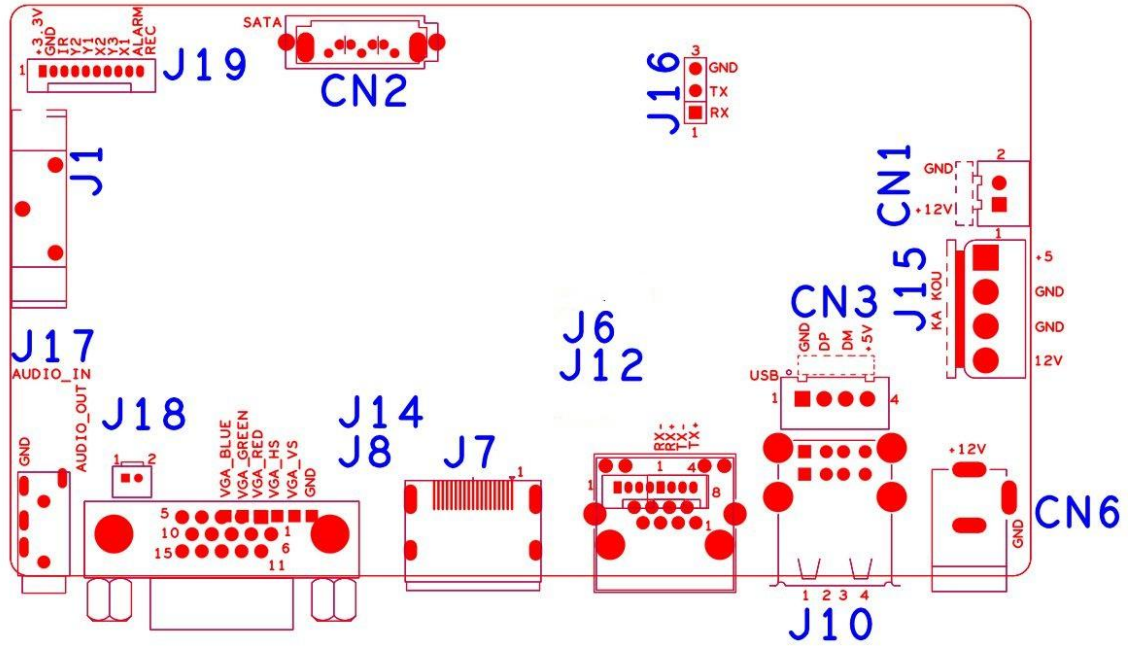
+3.3V
GND
IR
Y2
Y1
X2
X3
X1
ALARM
REC
1
J19

SATA
CN2

J16
3
GND
TX
RX
1

J1

CN1
GND
2
+12V
1

J15
+5
GND
GND
12V
KA
KOU

CN3
GND
DP
DM
+5V
USB
1
4

J6
J12

J17
AUDIO_IN

J18
1 2

AUDIO_OUT
GND

VGA_BLUE
VGA_GREEN
VGA_RED
VGA_HS
VGA_VS
GND
5
10
15
1
6
11

J14
J8

J7
1

RX+
RX-
TX-
TX+
1
4
1
8
1

+12V
CN6
GND

1 2 3 4
J10